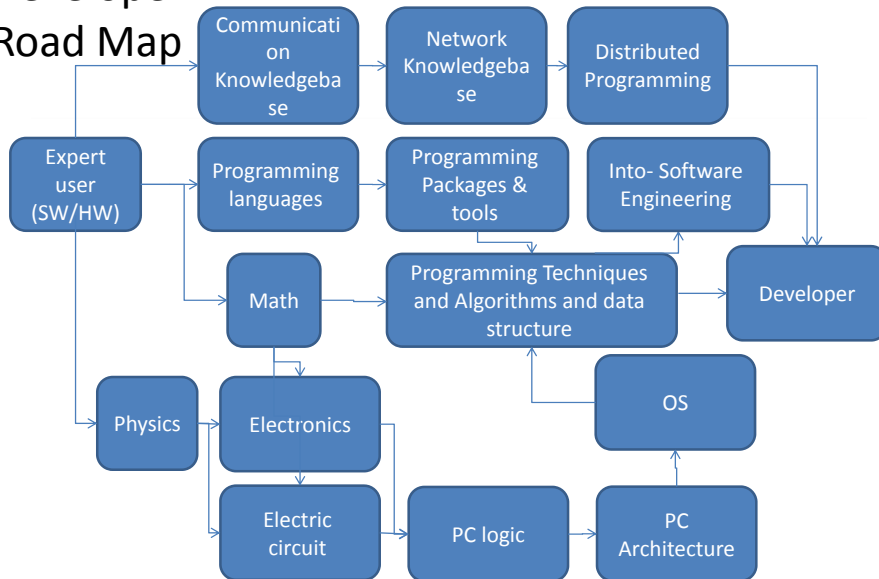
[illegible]
Road Map

Communication Knowledgebase

Network Knowledgebase

Distributed Programming

Expert user (SW/HW)

Programming languages

Programming Packages & tools

Into- Software Engineering

Math

Programming Techniques and Algorithms and data structure

Developer

OS

Physics

Electronics

Electric circuit

PC logic

PC Architecture